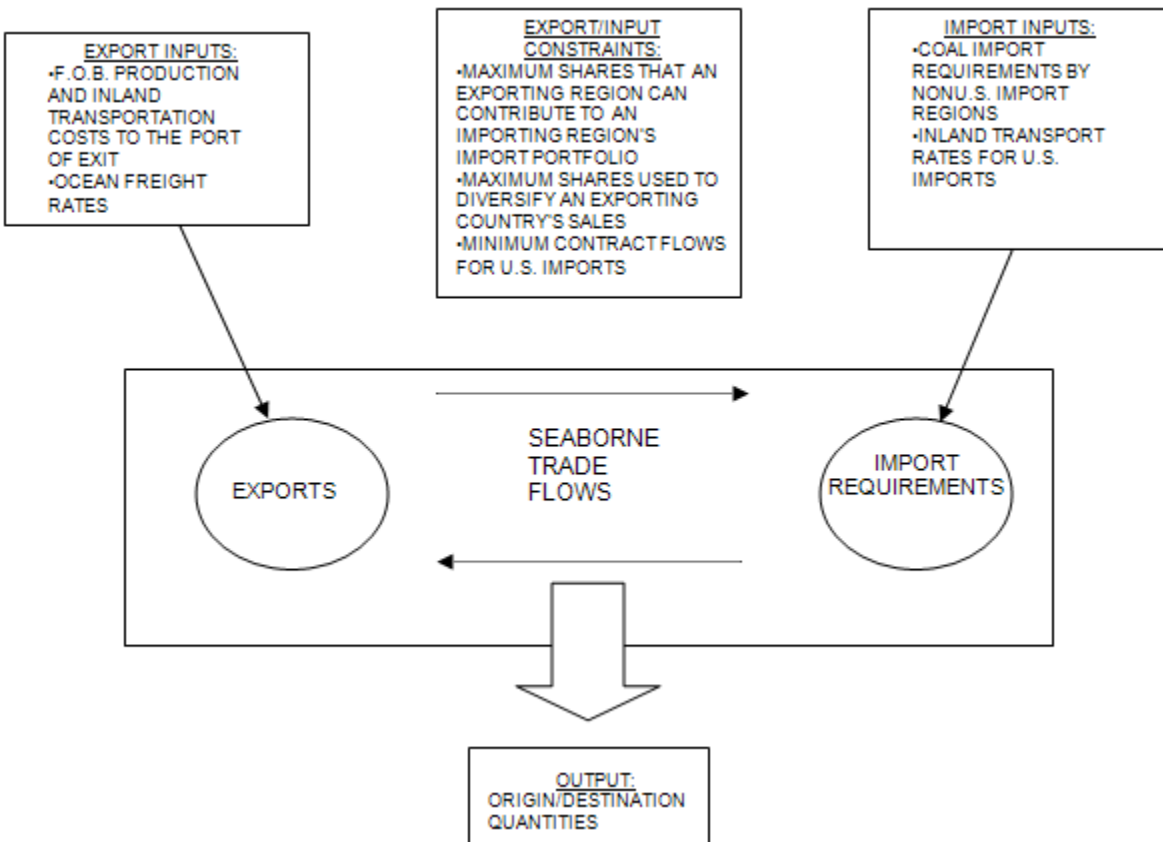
EXPORT INPUTS:
•F.O.B. PRODUCTION AND INLAND TRANSPORTATION COSTS TO THE PORT OF EXIT
•OCEAN FREIGHT RATES

EXPORT/INPUT CONSTRAINTS:
•MAXIMUM SHARES THAT AN EXPORTING REGION CAN CONTRIBUTE TO AN IMPORTING REGION'S IMPORT PORTFOLIO
•MAXIMUM SHARES USED TO DIVERSIFY AN EXPORTING COUNTRY'S SALES
•MINIMUM CONTRACT FLOWS FOR U.S. IMPORTS

IMPORT INPUTS:
•COAL IMPORT REQUIREMENTS BY NONU.S. IMPORT REGIONS
•INLAND TRANSPORT RATES FOR U.S. IMPORTS

EXPORTS

SEABORNE TRADE FLOWS

IMPORT REQUIREMENTS

OUTPUT:
ORIGIN/DESTINATION QUANTITIES